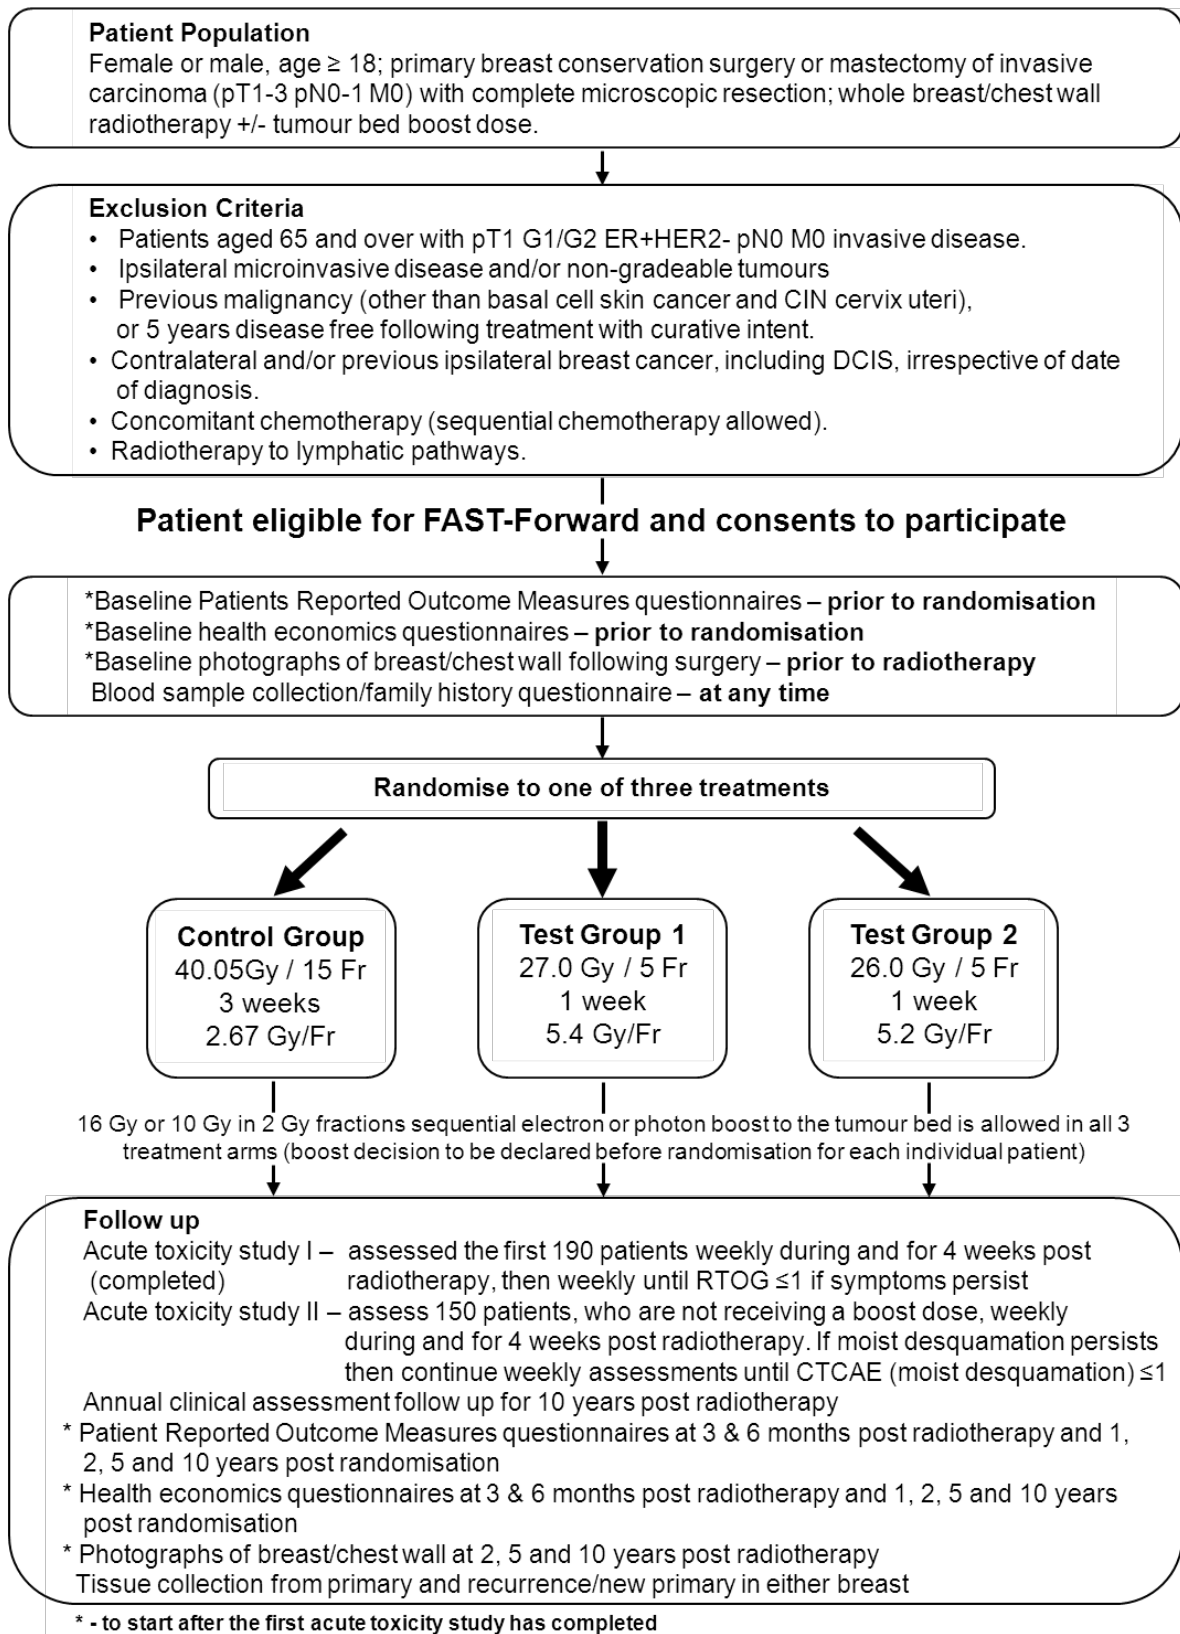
**Patient Population**
Female or male, age ≥ 18; primary breast conservation surgery or mastectomy of invasive carcinoma (pT1-3 pN0-1 M0) with complete microscopic resection; whole breast/chest wall radiotherapy +/- tumour bed boost dose.

**Exclusion Criteria**
• Patients aged 65 and over with pT1 G1/G2 ER+HER2- pN0 M0 invasive disease.
• Ipsilateral microinvasive disease and/or non-gradeable tumours
• Previous malignancy (other than basal cell skin cancer and CIN cervix uteri), or 5 years disease free following treatment with curative intent.
• Contralateral and/or previous ipsilateral breast cancer, including DCIS, irrespective of date of diagnosis.
• Concomitant chemotherapy (sequential chemotherapy allowed).
• Radiotherapy to lymphatic pathways.

**Patient eligible for FAST-Forward and consents to participate**

*Baseline Patients Reported Outcome Measures questionnaires – **prior to randomisation**
*Baseline health economics questionnaires – **prior to randomisation**
*Baseline photographs of breast/chest wall following surgery – **prior to radiotherapy**
Blood sample collection/family history questionnaire – **at any time**

**Randomise to one of three treatments**

**Control Group**
40.05Gy / 15 Fr
3 weeks
2.67 Gy/Fr

**Test Group 1**
27.0 Gy / 5 Fr
1 week
5.4 Gy/Fr

**Test Group 2**
26.0 Gy / 5 Fr
1 week
5.2 Gy/Fr

16 Gy or 10 Gy in 2 Gy fractions sequential electron or photon boost to the tumour bed is allowed in all 3 treatment arms (boost decision to be declared before randomisation for each individual patient)

**Follow up**
Acute toxicity study I – (completed) assessed the first 190 patients weekly during and for 4 weeks post radiotherapy, then weekly until RTOG ≤1 if symptoms persist
Acute toxicity study II – assess 150 patients, who are not receiving a boost dose, weekly during and for 4 weeks post radiotherapy. If moist desquamation persists then continue weekly assessments until CTCAE (moist desquamation) ≤1
Annual clinical assessment follow up for 10 years post radiotherapy
* Patient Reported Outcome Measures questionnaires at 3 & 6 months post radiotherapy and 1, 2, 5 and 10 years post randomisation
* Health economics questionnaires at 3 & 6 months post radiotherapy and 1, 2, 5 and 10 years post randomisation
* Photographs of breast/chest wall at 2, 5 and 10 years post radiotherapy
Tissue collection from primary and recurrence/new primary in either breast

**\* - to start after the first acute toxicity study has completed**